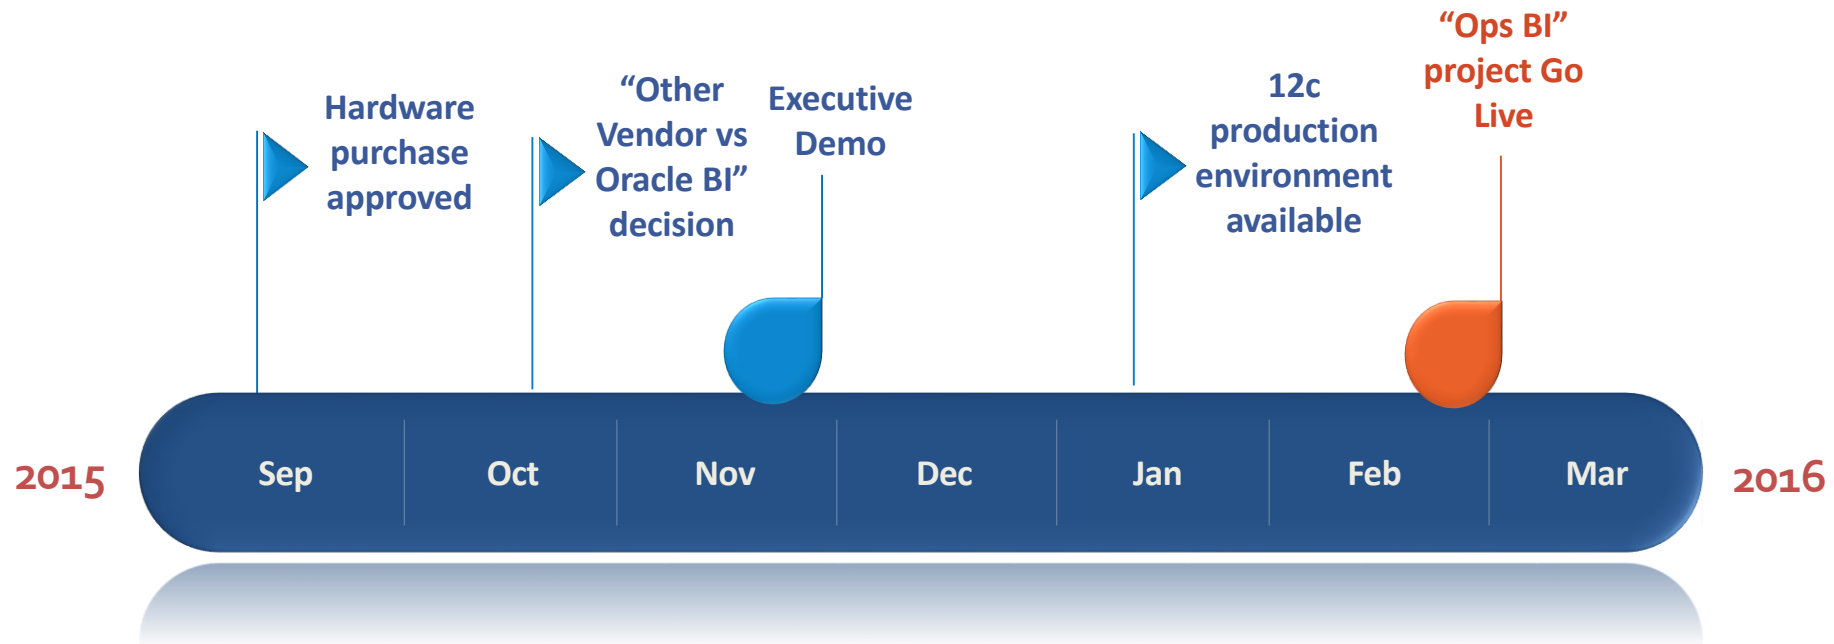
Hardware purchase approved

“Other Vendor vs Oracle BI” decision

Executive Demo

12c production environment available

“Ops BI” project Go Live

2015

| Sep | Oct | Nov | Dec | Jan | Feb | Mar |
|---|---|---|---|---|---|---|

2016